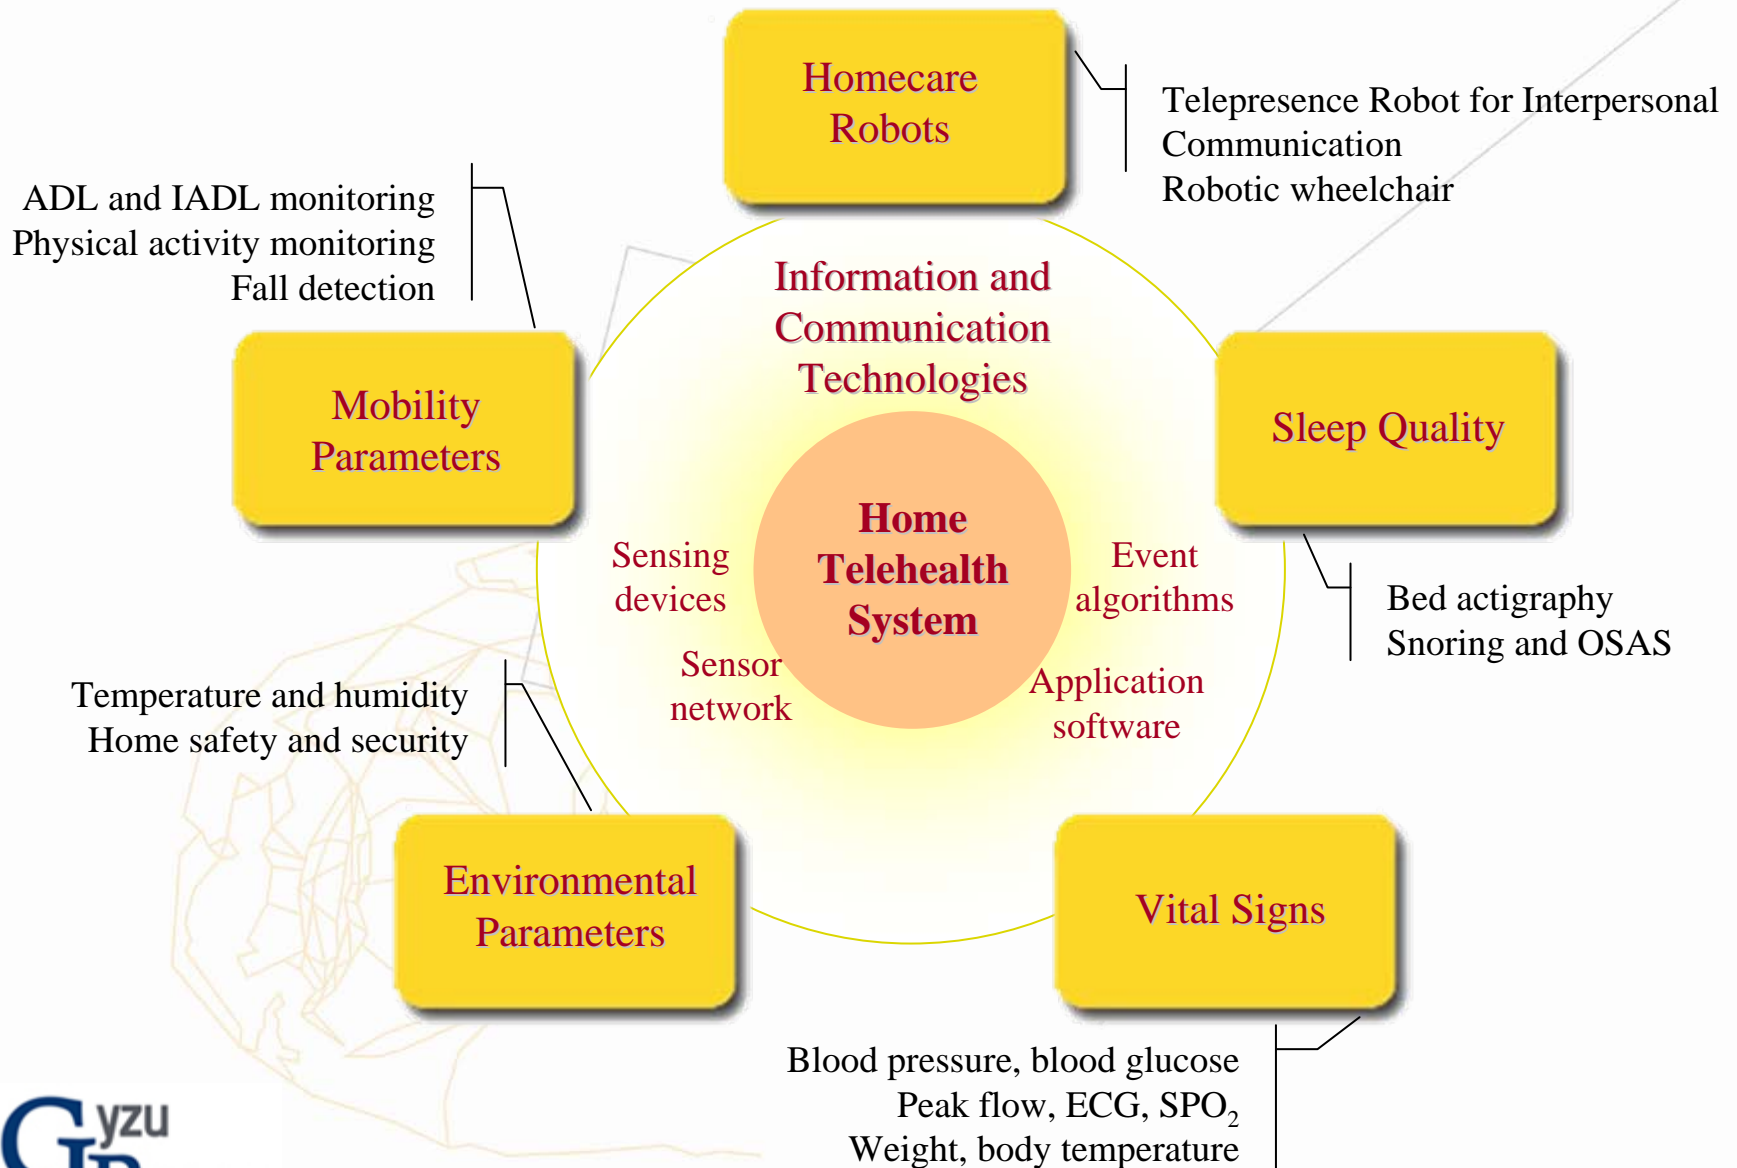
Homecare Robots

Telepresence Robot for Interpersonal Communication
Robotic wheelchair

ADL and IADL monitoring
Physical activity monitoring
Fall detection

Information and Communication Technologies

Mobility Parameters

Sleep Quality

Home Telehealth System

Sensing devices

Event algorithms

Sensor network

Application software

Bed actigraphy
Snoring and OSAS

Temperature and humidity
Home safety and security

Environmental Parameters

Vital Signs

Blood pressure, blood glucose
Peak flow, ECG, $SPO_2$
Weight, body temperature

yzu